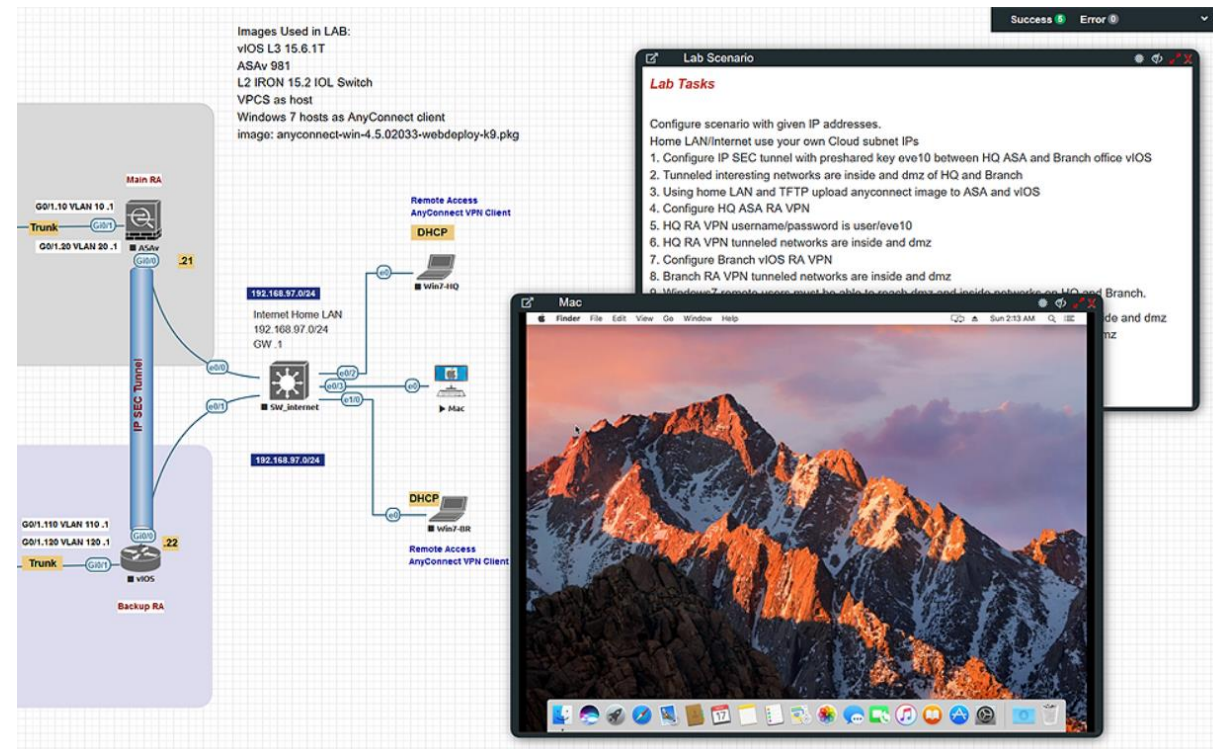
Images Used in LAB:
vIOS L3 15.6.1T
ASAv 981
L2 IRON 15.2 IOL Switch
VPCS as host
Windows 7 hosts as AnyConnect client
image: anyconnect-win-4.5.02033-webdeploy-k9.pkg

Success 5 Error 0

Lab Scenario

Lab Tasks

Configure scenario with given IP addresses.
Home LAN/Internet use your own Cloud subnet IPs
1. Configure IP SEC tunnel with preshared key eve10 between HQ ASA and Branch office vIOS
2. Tunneled interesting networks are inside and dmz of HQ and Branch
3. Using home LAN and TFTP upload anyconnect image to ASA and vIOS
4. Configure HQ ASA RA VPN
5. HQ RA VPN username/password is user/eve10
6. HQ RA VPN tunneled networks are inside and dmz
7. Configure Branch vIOS RA VPN
8. Branch RA VPN tunneled networks are inside and dmz
9. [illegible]
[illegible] ide and dmz
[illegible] mz

Main RA
G0/1.10 VLAN 10 .1
Trunk
Gi0/1
G0/1.20 VLAN 20 .1
ASAv
Gi0/0
.21
IP SEC Tunnel
Remote Access
AnyConnect VPN Client
DHCP
e0
Win7-HQ
192.168.97.0/24
Internet Home LAN
192.168.97.0/24
GW .1
e0/0
e0/2
e0/3
e0/1
e1/0
e0
SW_internet
Mac
192.168.97.0/24
DHCP
e0
Win7-BR
Remote Access
AnyConnect VPN Client
G0/1.110 VLAN 110 .1
G0/1.120 VLAN 120 .1
Gi0/0
.22
Trunk
Gi0/1
vIOS
Backup RA

Mac
Finder File Edit View Go Window Help
Sun 2:13 AM